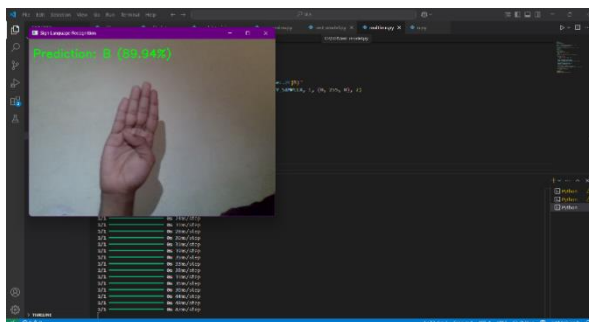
Sign Language Recognition

Prediction: B (89.94%)

File Edit Selection View Go Run Terminal Help

realtime.py

Python
Python
Python

1/1 0s 31ms/step
1/1 0s 31ms/step
1/1 0s 29ms/step
1/1 0s 30ms/step
1/1 0s 32ms/step
1/1 0s 31ms/step
1/1 0s 31ms/step
1/1 0s 33ms/step
1/1 0s 30ms/step
1/1 0s 31ms/step
1/1 0s 31ms/step
1/1 0s 32ms/step
1/1 0s 30ms/step
1/1 0s 40ms/step
1/1 0s 40ms/step
1/1 0s 41ms/step